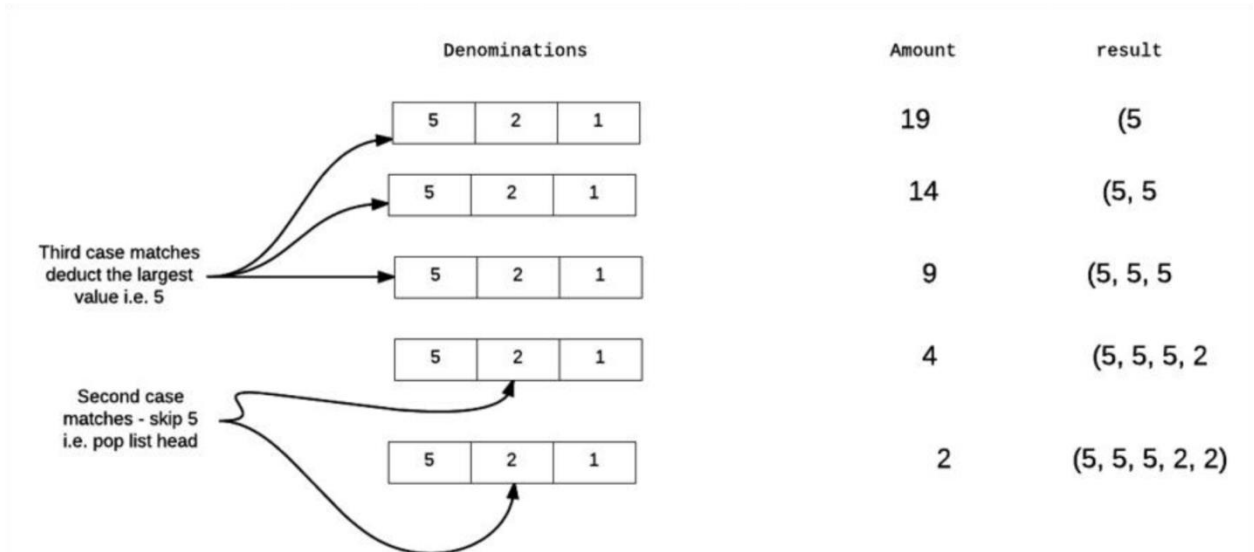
Denominations

Amount

result

| 5 | 2 | 1 |
|---|---|---|

19

(5

| 5 | 2 | 1 |
|---|---|---|

14

(5, 5

Third case matches deduct the largest value i.e. 5

| 5 | 2 | 1 |
|---|---|---|

9

(5, 5, 5

| 5 | 2 | 1 |
|---|---|---|

4

(5, 5, 5, 2

Second case matches - skip 5 i.e. pop list head

| 5 | 2 | 1 |
|---|---|---|

2

(5, 5, 5, 2, 2)